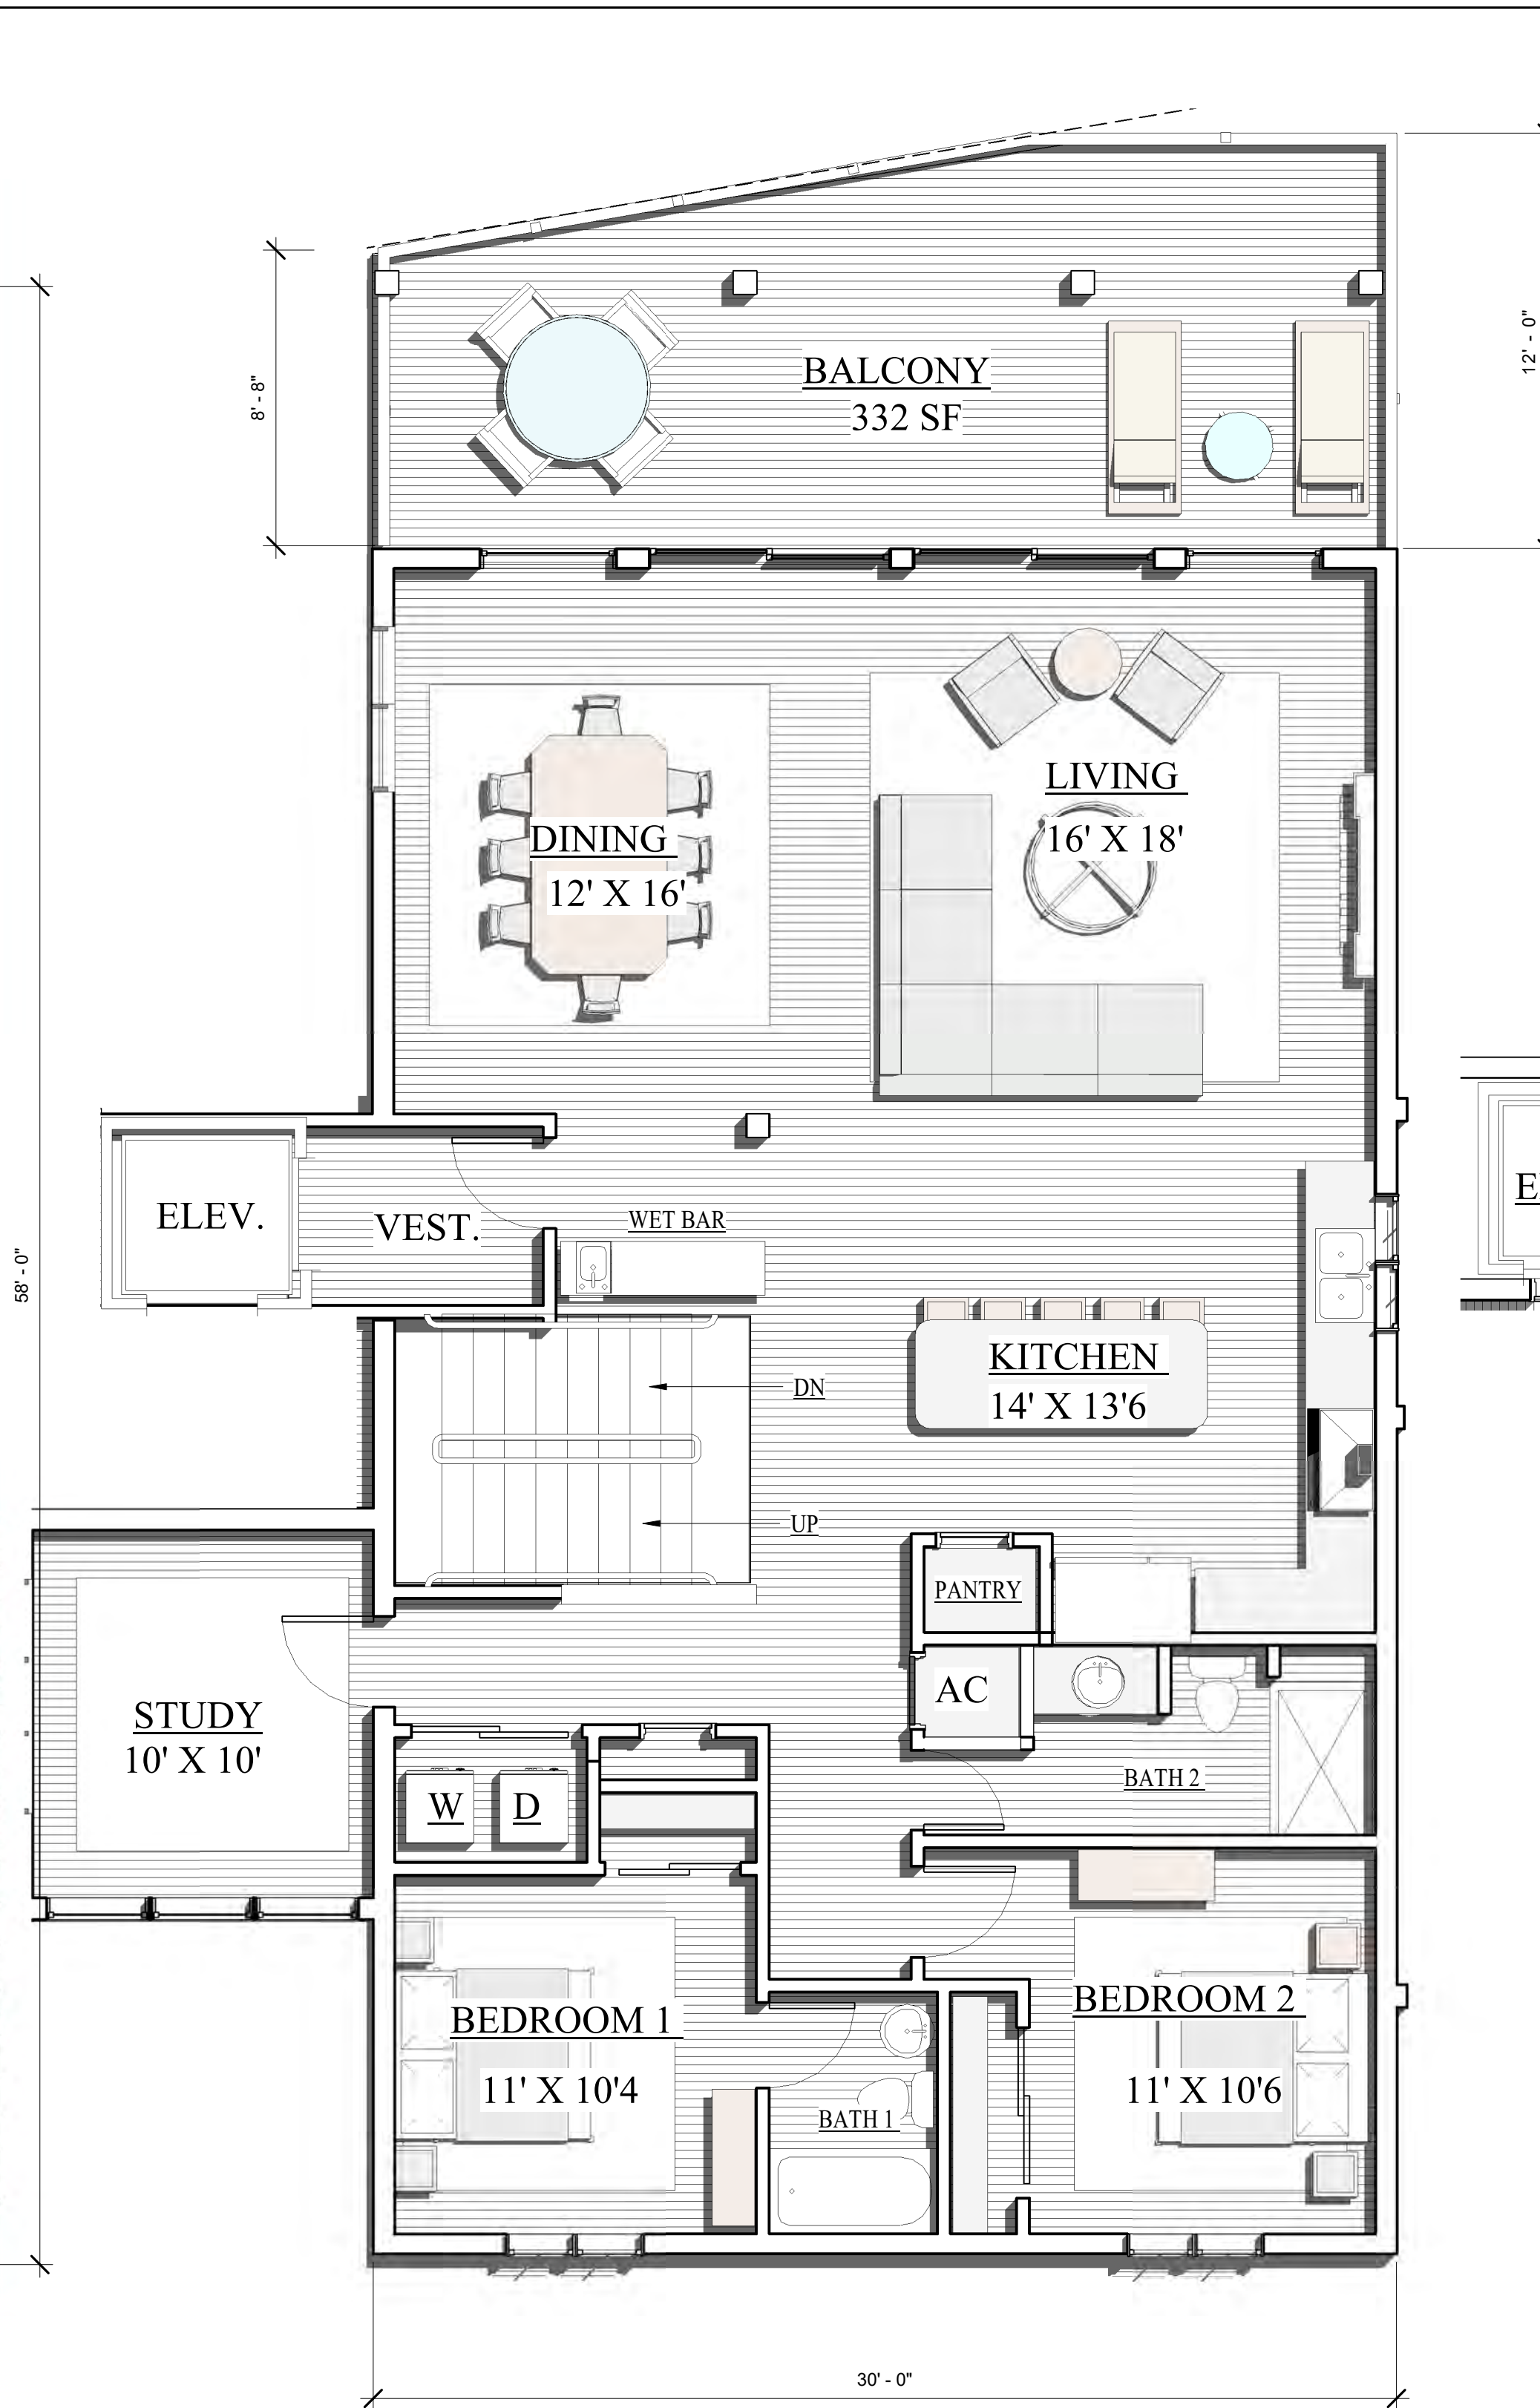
8' - 8"

BALCONY
332 SF

12' - 0"

DINING
12' X 16'

LIVING
16' X 18'

58' - 0"

ELEV.

VEST.

WET BAR

E

DN

KITCHEN
14' X 13'6

UP

PANTRY

STUDY
10' X 10'

AC

BATH 2

W

D

BEDROOM 1
11' X 10'4

BATH 1

BEDROOM 2
11' X 10'6

30' - 0"